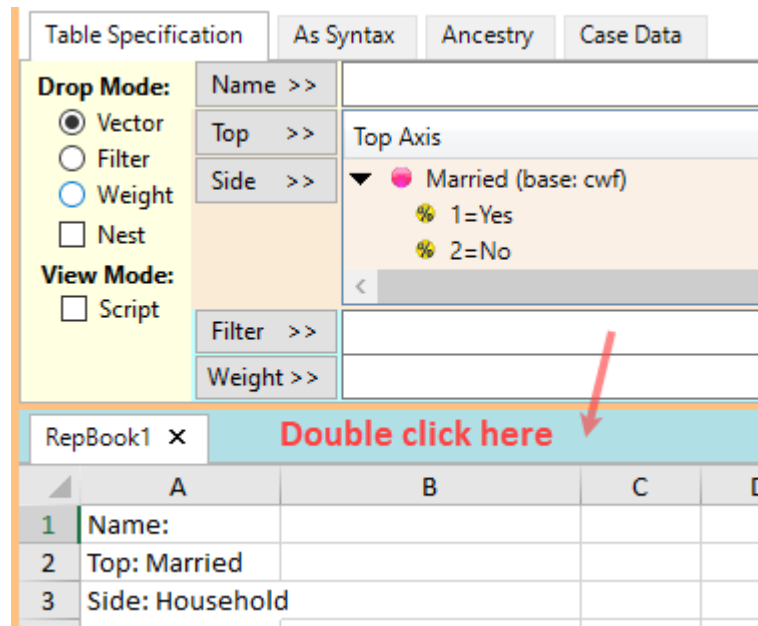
Table Specification | As Syntax | Ancestry | Case Data

Drop Mode:
Vector
Filter
Weight
Nest
View Mode:
Script

Name >>
Top >>
Side >>
Top Axis
Married (base: cwf)
1=Yes
2=No
Filter >>
Weight >>

RepBook1 ×
Double click here

| | A | B | C | D |
|---|---|---|---|---|
| 1 | Name: | | | |
| 2 | Top: Married | | | |
| 3 | Side: Household | | | |